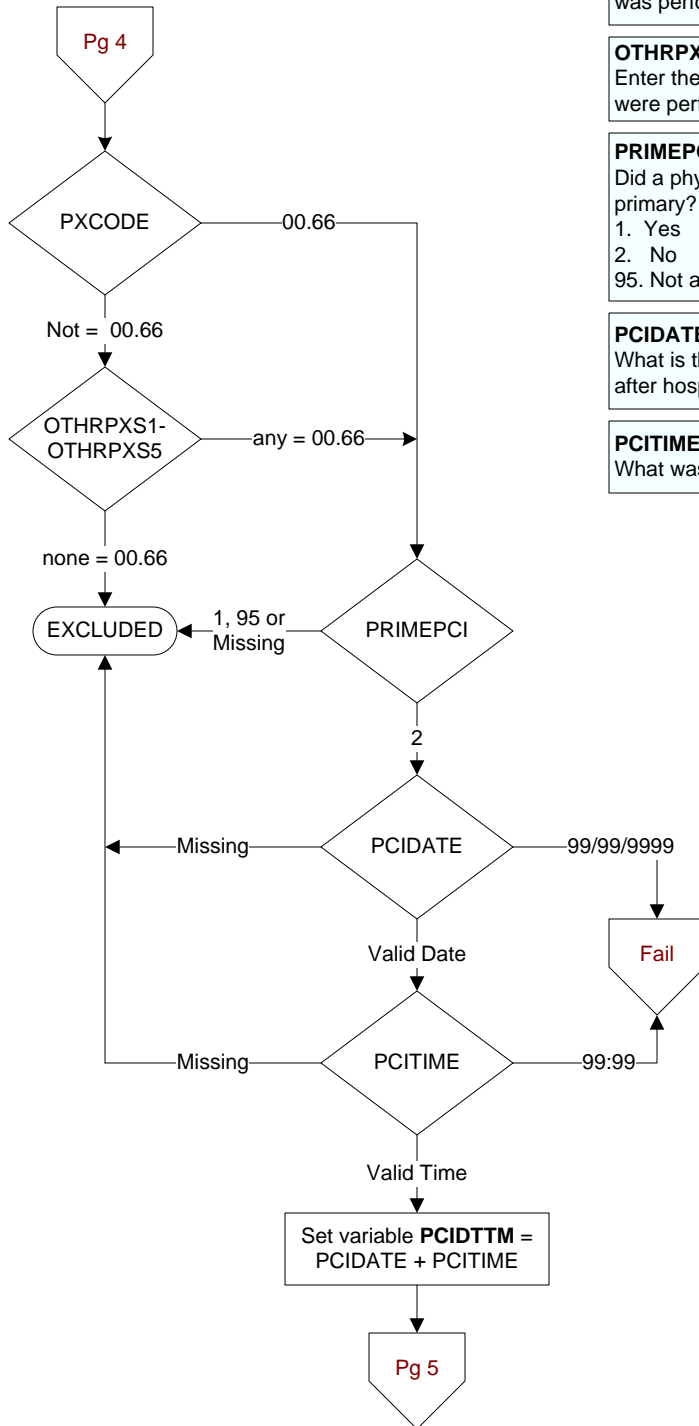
Pg 4

PXCODE

00.66

Not = 00.66

OTHRPXS1-OTHRPXS5

any = 00.66

none = 00.66

EXCLUDED

1, 95 or Missing

PRIMEPCI

2

Missing

PCIDATE

99/99/9999

Valid Date

Fail

Missing

PCITIME

99:99

Valid Time

Set variable **PCIDTTM** = PCIDATE + PCITIME

Pg 5

was perfo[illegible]

**OTHRPX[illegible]**
Enter the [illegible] were perf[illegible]

**PRIMEPC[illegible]**
Did a phy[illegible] primary?
1. Yes
2. No
95. Not a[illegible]

**PCIDATE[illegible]**
What is th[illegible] after hosp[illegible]

**PCITIME**
What was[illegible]